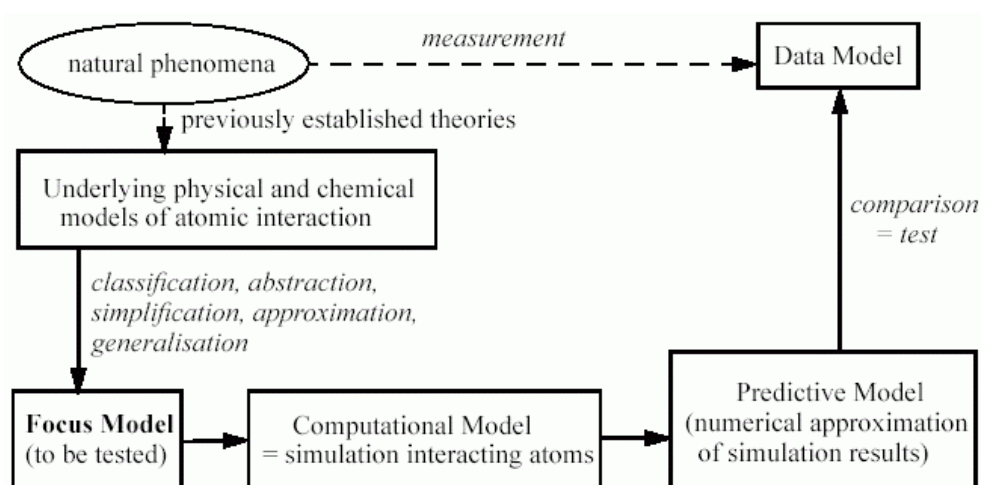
natural phenomena

measurement

Data Model

previously established theories

Underlying physical and chemical models of atomic interaction

comparison = test

classification, abstraction, simplification, approximation, generalisation

**Focus Model** (to be tested)

Computational Model = simulation interacting atoms

Predictive Model (numerical approximation of simulation results)